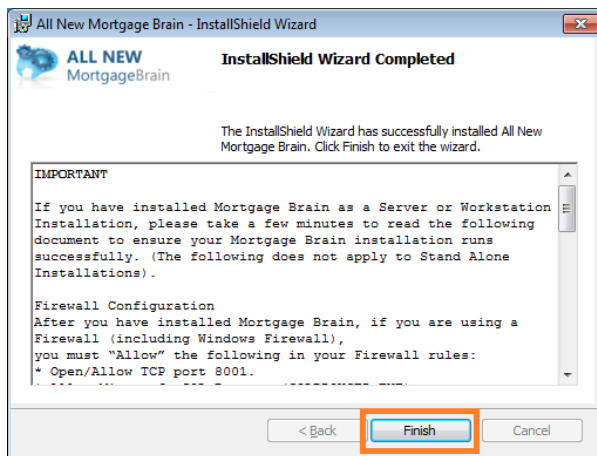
All New Mortgage Brain - InstallShield Wizard

ALL NEW
MortgageBrain

InstallShield Wizard Completed

The InstallShield Wizard has successfully installed All New Mortgage Brain. Click Finish to exit the wizard.

IMPORTANT

If you have installed Mortgage Brain as a Server or Workstation Installation, please take a few minutes to read the following document to ensure your Mortgage Brain installation runs successfully. (The following does not apply to Stand Alone Installations).

Firewall Configuration
After you have installed Mortgage Brain, if you are using a Firewall (including Windows Firewall),
you must "Allow" the following in your Firewall rules:
* Open/Allow TCP port 8001.
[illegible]

< Back
Finish
Cancel